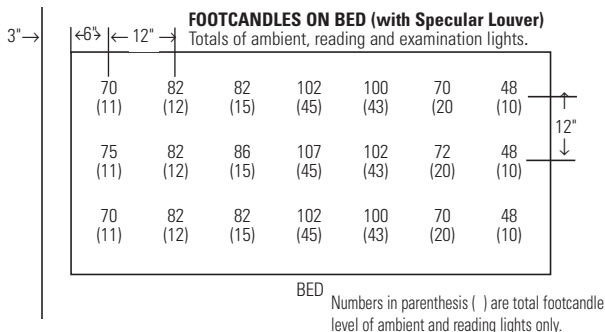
3"→ ←6"→ ← 12" →

**FOOTCANDLES ON BED (with Specular Louver)**
Totals of ambient, reading and examination lights.

| | | | | | | |
|---|---|---|---|---|---|---|
| 70 (11) | 82 (12) | 82 (15) | 102 (45) | 100 (43) | 70 (20) | 48 (10) |
| 75 (11) | 82 (12) | 86 (15) | 107 (45) | 102 (43) | 72 (20) | 48 (10) |
| 70 (11) | 82 (12) | 82 (15) | 102 (45) | 100 (43) | 70 (20) | 48 (10) |

12"

BED

Numbers in parenthesis ( ) are total footcandle level of ambient and reading lights only.